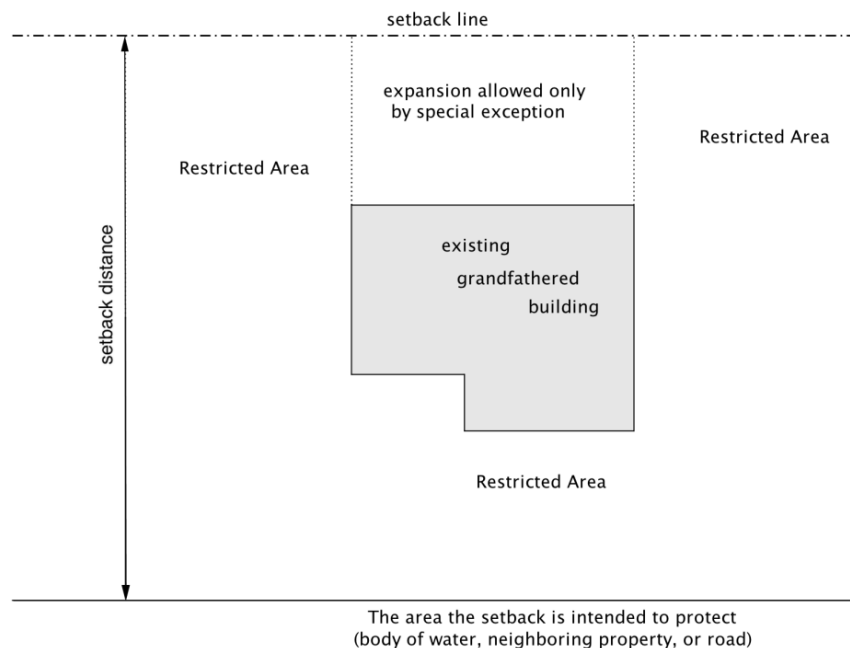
setback line

expansion allowed only by special exception

Restricted Area

Restricted Area

setback distance

existing grandfathered building

Restricted Area

The area the setback is intended to protect (body of water, neighboring property, or road)